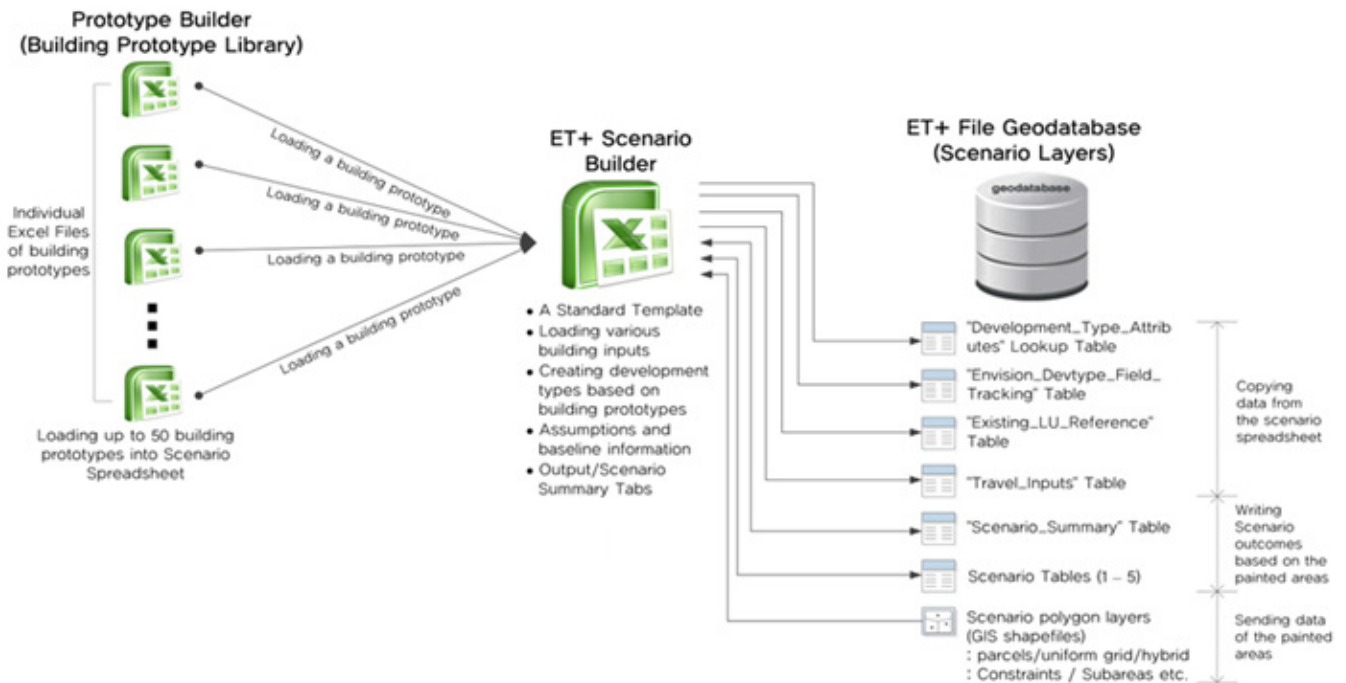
Prototype Builder
(Building Prototype Library)

Individual Excel Files of building prototypes

Loading a building prototype
Loading a building prototype
Loading a building prototype
Loading a building prototype

Loading up to 50 building prototypes into Scenario Spreadsheet

ET+ Scenario Builder

• A Standard Template
• Loading various building inputs
• Creating development types based on building prototypes
• Assumptions and baseline information
• Output/Scenario Summary Tabs

ET+ File Geodatabase
(Scenario Layers)

geodatabase

"Development_Type_Attributes" Lookup Table
"Envision_Devtype_Field_Tracking" Table
"Existing_LU_Reference" Table
"Travel_Inputs" Table
"Scenario_Summary" Table
Scenario Tables (1 – 5)
Scenario polygon layers (GIS shapefiles)
: parcels/uniform grid/hybrid
: Constraints / Subareas etc.

Copying data from the scenario spreadsheet

Writing Scenario outcomes based on the painted areas

Sending data of the painted areas